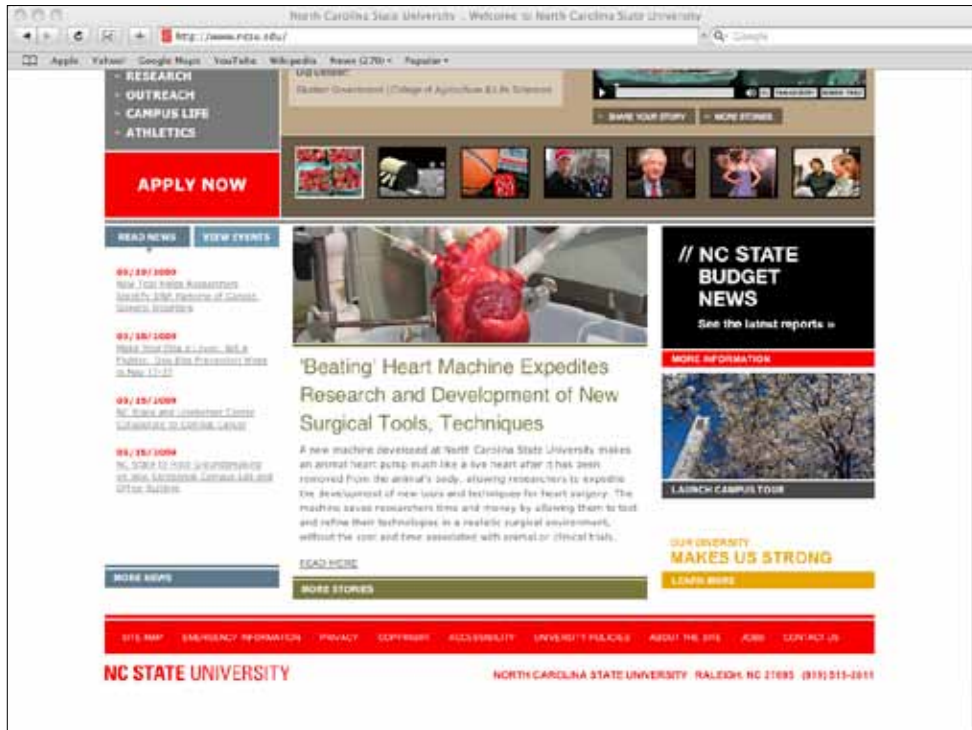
North Carolina State University :: Welcome to North Carolina State University

http://www.ncsu.edu/

Q- Google

Apple Yahoo! Google Maps YouTube Wikipedia News (270) Popular

RESEARCH
OUTREACH
CAMPUS LIFE
ATHLETICS

APPLY NOW

Student Government | College of Agriculture & Life Sciences

SHARE YOUR STORY
MORE STORIES

READ NEWS
VIEW EVENTS

03/20/2009
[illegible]

03/18/2009
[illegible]

03/18/2009
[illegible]

03/18/2009
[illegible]

MORE NEWS

'Beating' Heart Machine Expedites Research and Development of New Surgical Tools, Techniques

A new machine developed at North Carolina State University makes an animal heart pump much like a live heart after it has been removed from the animal's body, allowing researchers to expedite the development of new tools and techniques for heart surgery. The machine saves researchers time and money by allowing them to test and refine their technologies in a realistic surgical environment, without the cost and time associated with animal or clinical trials.

READ MORE

MORE STORIES

// NC STATE BUDGET NEWS
See the latest reports »

MORE INFORMATION

LAUNCH CAMPUS TOUR

OUR UNIVERSITY
MAKES US STRONG

LEARN MORE

SITE MAP EMERGENCY INFORMATION PRIVACY COPYRIGHT ACCESSIBILITY UNIVERSITY POLICIES ABOUT THE SITE JOBS CONTACT US

NC STATE UNIVERSITY

NORTH CAROLINA STATE UNIVERSITY RALEIGH, NC 27695 (919) 515-2011